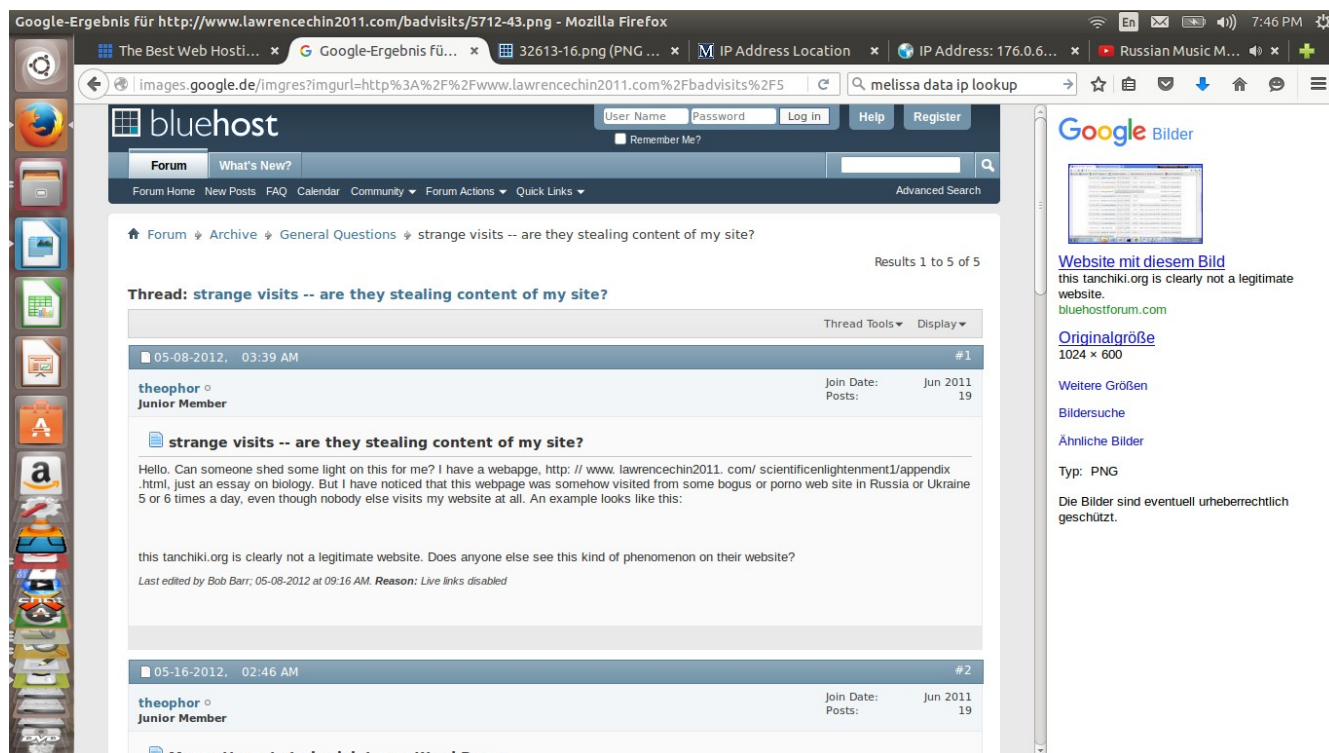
Google-Ergebnis für http://www.lawrencechin2011.com/badvisits/5712-43.png - Mozilla Firefox

En 7:46 PM

The Best Web Hosti... × Google-Ergebnis fü... × 32613-16.png (PNG ... × IP Address Location × IP Address: 176.0.6... × Russian Music M... ×

images.google.de/imgres?imgurl=http%3A%2F%2Fwww.lawrencechin2011.com%2Fbadvisits%2F5

melissa data ip lookup

bluehost

User Name Password Log in Help Register

Remember Me?

Forum What's New?

Forum Home New Posts FAQ Calendar Community Forum Actions Quick Links

Advanced Search

Forum Archive General Questions strange visits -- are they stealing content of my site?

Results 1 to 5 of 5

Thread: strange visits -- are they stealing content of my site?

Thread Tools Display

05-08-2012, 03:39 AM #1

theophor
Junior Member

Join Date: Jun 2011
Posts: 19

strange visits -- are they stealing content of my site?

Hello. Can someone shed some light on this for me? I have a webapge, http: // www. lawrencechin2011. com/ scientificenlightenment1/appendix .html, just an essay on biology. But I have noticed that this webpage was somehow visited from some bogus or porno web site in Russia or Ukraine 5 or 6 times a day, even though nobody else visits my website at all. An example looks like this:

this tanchiki.org is clearly not a legitimate website. Does anyone else see this kind of phenomenon on their website?

Last edited by Bob Barr; 05-08-2012 at 09:16 AM. Reason: Live links disabled

05-16-2012, 02:46 AM #2

theophor
Junior Member

Join Date: Jun 2011
Posts: 19

Google Bilder

Website mit diesem Bild
this tanchiki.org is clearly not a legitimate website.
bluehostforum.com

Originalgröße
1024 × 600

Weitere Größen

Bildersuche

Ähnliche Bilder

Typ: PNG

Die Bilder sind eventuell urheberrechtlich geschützt.